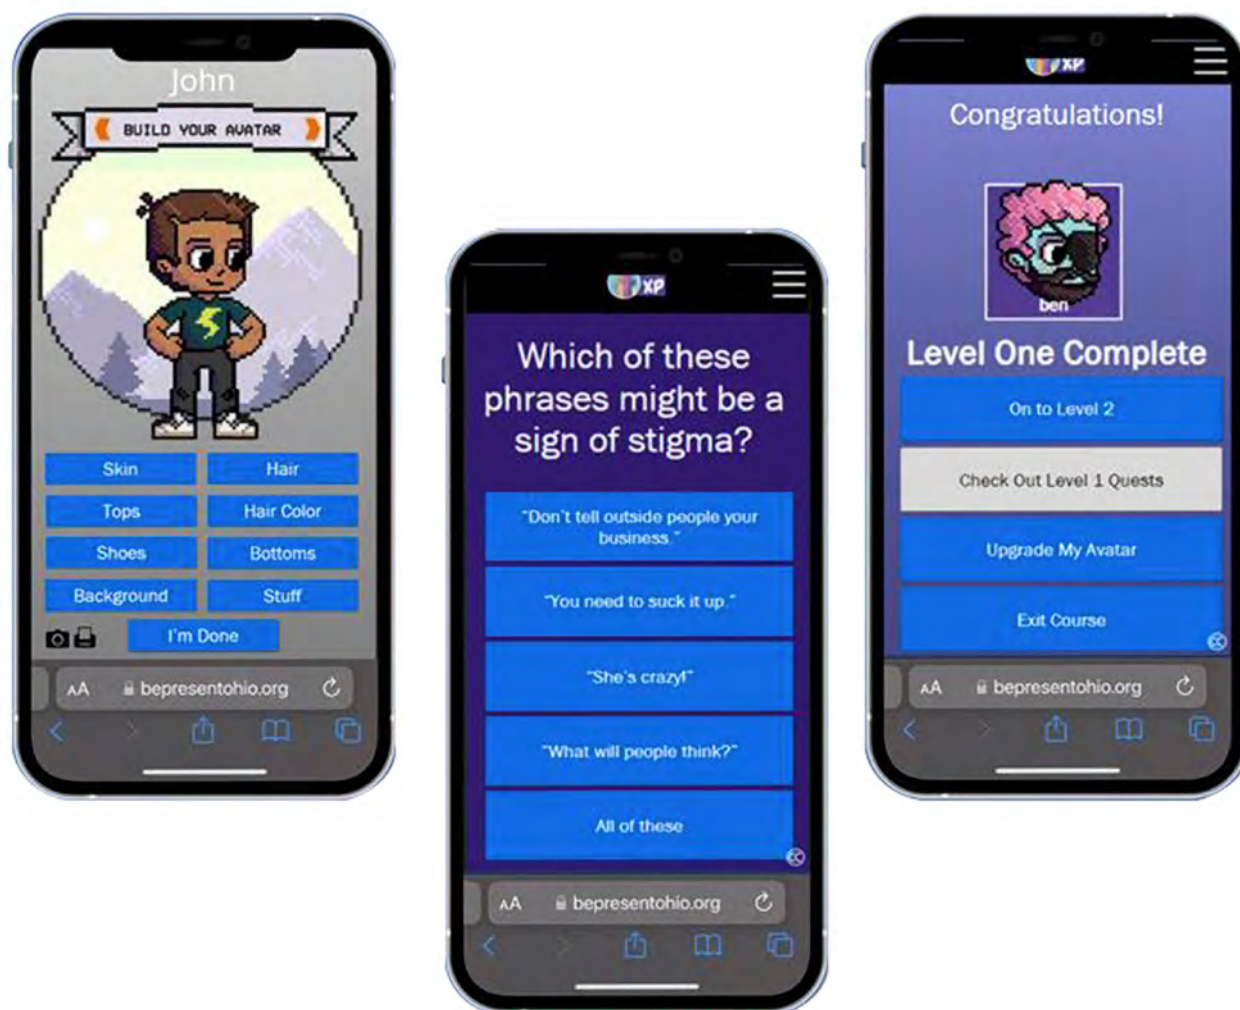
John

BUILD YOUR AVATAR

Skin
Hair
Tops
Hair Color
Shoes
Bottoms
Background
Stuff
I'm Done

AA bepresentohio.org

XP

Which of these phrases might be a sign of stigma?

"Don't tell outside people your business."

"You need to suck it up."

"She's crazy!"

"What will people think?"

All of these

AA bepresentohio.org

XP

Congratulations!

ben

Level One Complete

On to Level 2

Check Out Level 1 Quests

Upgrade My Avatar

Exit Course

AA bepresentohio.org